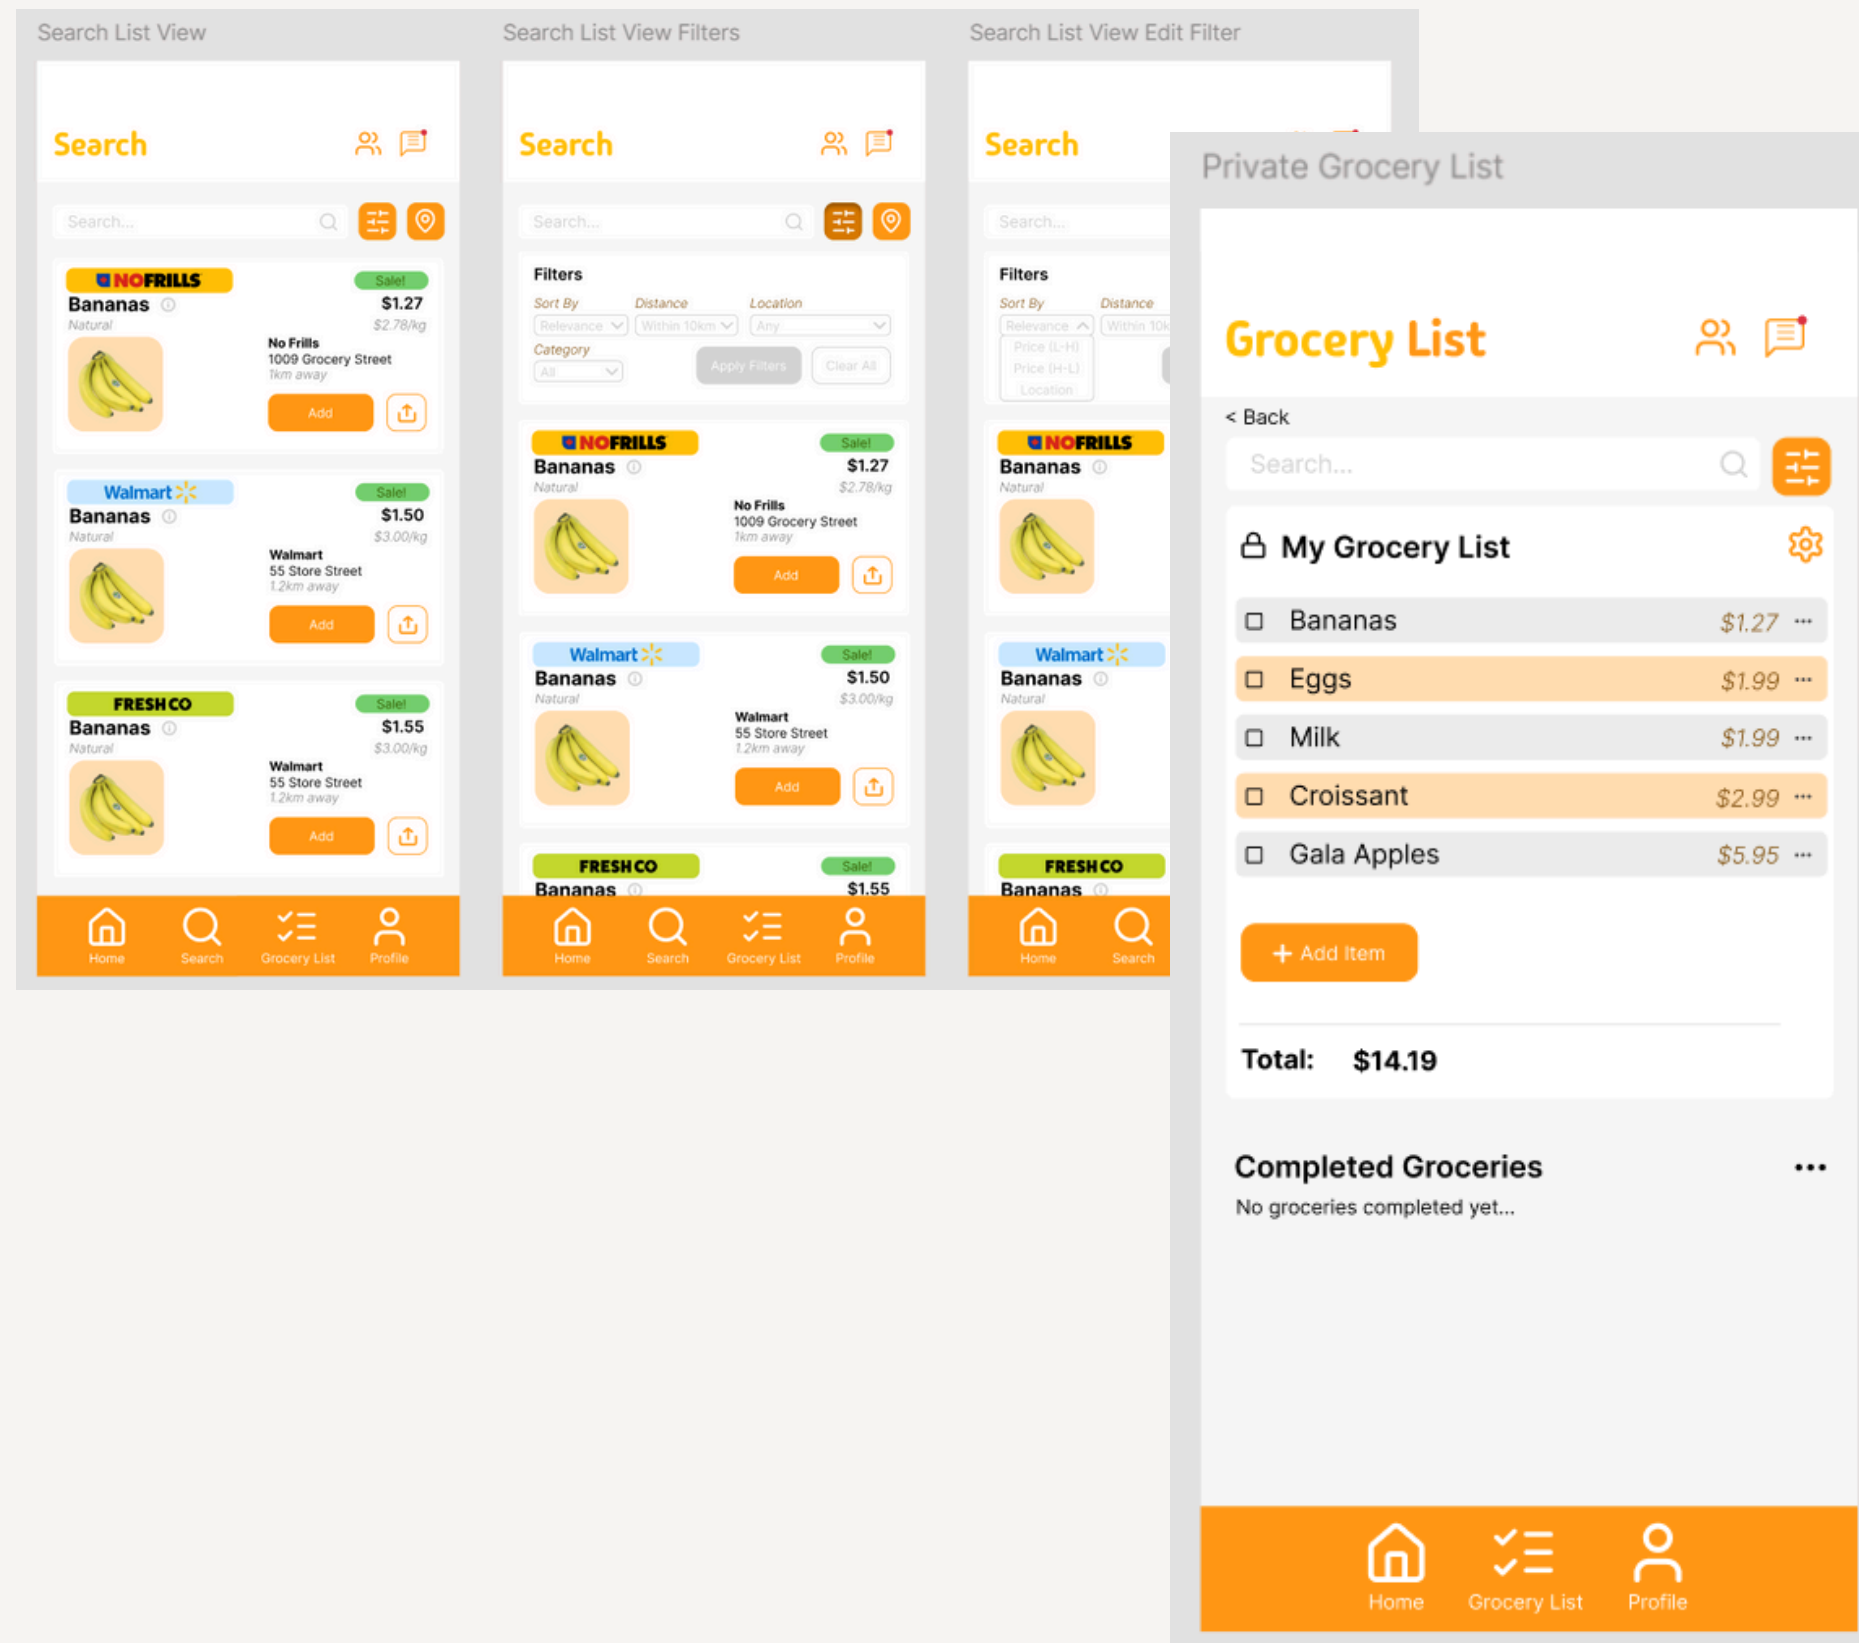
Search List View

Search

Search...

NOFRILLS
Sale!
Bananas
$1.27
Natural
$2.78/kg
No Frills
1009 Grocery Street
1km away
Add

Walmart
Sale!
Bananas
$1.50
Natural
$3.00/kg
Walmart
55 Store Street
1.2km away
Add

FRESHCO
Sale!
Bananas
$1.55
Natural
$3.00/kg
Walmart
55 Store Street
1.2km away
Add

Home Search Grocery List Profile

Search List View Filters

Search

Search...

Filters
Sort By
Distance
Location
Relevance
Within 10km
Any
Category
All
Apply Filters
Clear All

NOFRILLS
Sale!
Bananas
$1.27
Natural
$2.78/kg
No Frills
1009 Grocery Street
1km away
Add

Walmart
Sale!
Bananas
$1.50
Natural
$3.00/kg
Walmart
55 Store Street
1.2km away
Add

FRESHCO
Sale!
Bananas
$1.55

Home Search Grocery List Profile

Search List View Edit Filter

Search

Search...

Filters
Sort By
Distance
Relevance
Within 10k
Price (L-H)
Price (H-L)
Location

NOFRILLS
Bananas
Natural

Walmart
Bananas
Natural

FRESHCO
Bananas

Home Search

Private Grocery List

Grocery List

< Back

Search...

My Grocery List

| | | |
|---|---|---|
| Bananas | $1.27 | ··· |
| Eggs | $1.99 | ··· |
| Milk | $1.99 | ··· |
| Croissant | $2.99 | ··· |
| Gala Apples | $5.95 | ··· |

+ Add Item

Total: $14.19

Completed Groceries
No groceries completed yet...

Home Grocery List Profile